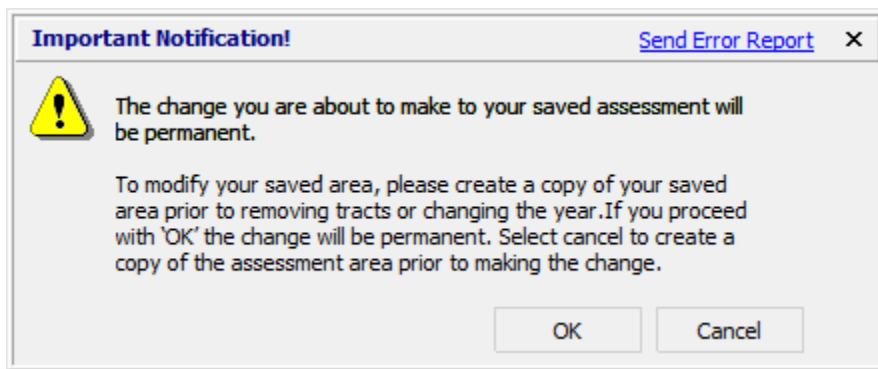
Important Notification!

Send Error Report

×

The change you are about to make to your saved assessment will be permanent.

To modify your saved area, please create a copy of your saved area prior to removing tracts or changing the year.If you proceed with 'OK' the change will be permanent. Select cancel to create a copy of the assessment area prior to making the change.

OK

Cancel